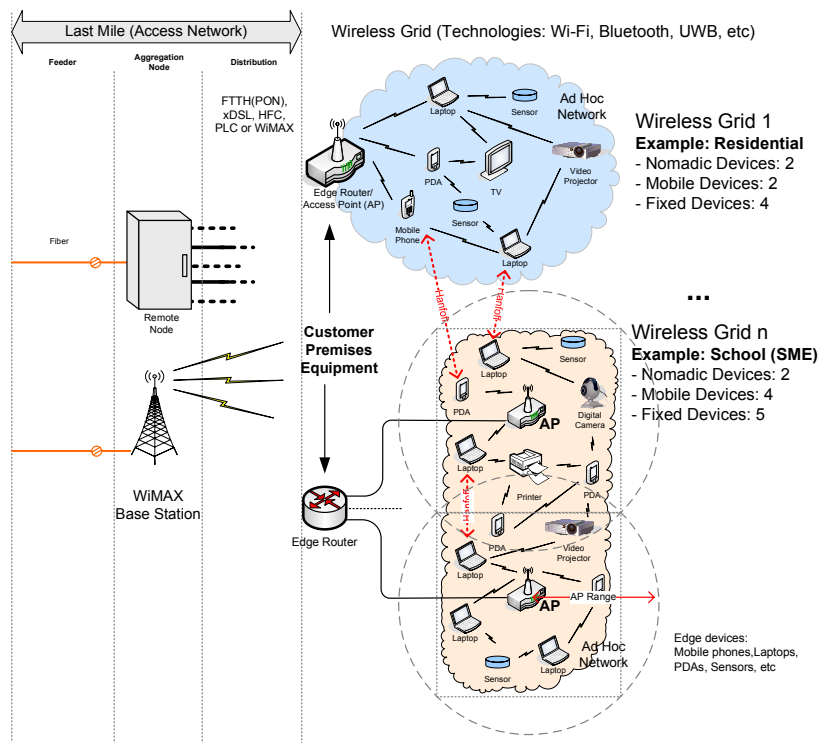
Last Mile (Access Network)

Feeder

Aggregation Node

Distribution

Wireless Grid (Technologies: Wi-Fi, Bluetooth, UWB, etc)

FTTH(PON), xDSL, HFC, PLC or WiMAX

Laptop

Sensor

Ad Hoc Network

Wireless Grid 1
Example: Residential
- Nomadic Devices: 2
- Mobile Devices: 2
- Fixed Devices: 4

Edge Router/ Access Point (AP)

PDA

TV

Video Projector

Sensor

Mobile Phone

Laptop

Fiber

Remote Node

Handoff

Handoff

...

Customer Premises Equipment

Wireless Grid n
Example: School (SME)
- Nomadic Devices: 2
- Mobile Devices: 4
- Fixed Devices: 5

Laptop

Sensor

PDA

AP

Digital Camera

Laptop

Printer

PDA

WiMAX Base Station

Handoff

Edge Router

PDA

Video Projector

Laptop

AP

AP Range

Laptop

Sensor

Laptop

Ad Hoc Network

Edge devices:
Mobile phones,Laptops, PDAs, Sensors, etc